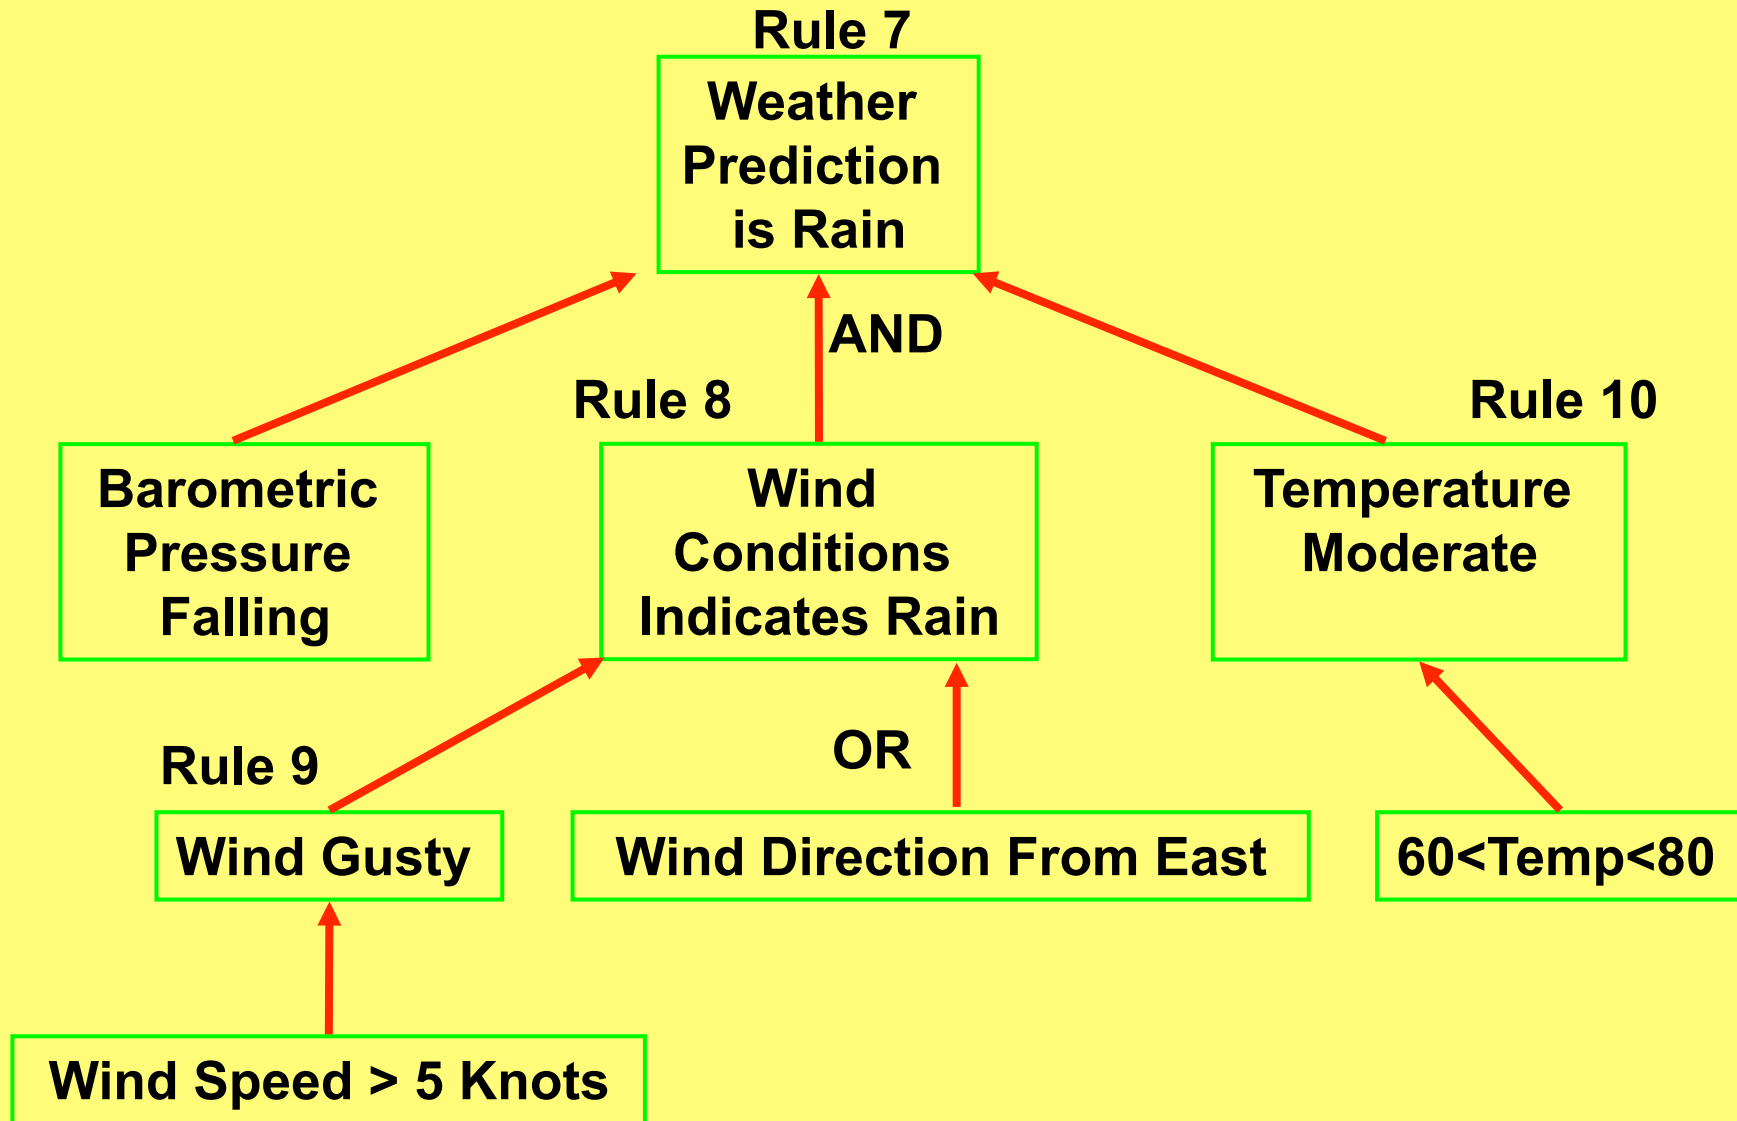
Rule 7

Weather Prediction is Rain

AND

Rule 8

Rule 10

Barometric Pressure Falling

Wind Conditions Indicates Rain

Temperature Moderate

Rule 9

OR

Wind Gusty

Wind Direction From East

60<Temp<80

Wind Speed > 5 Knots